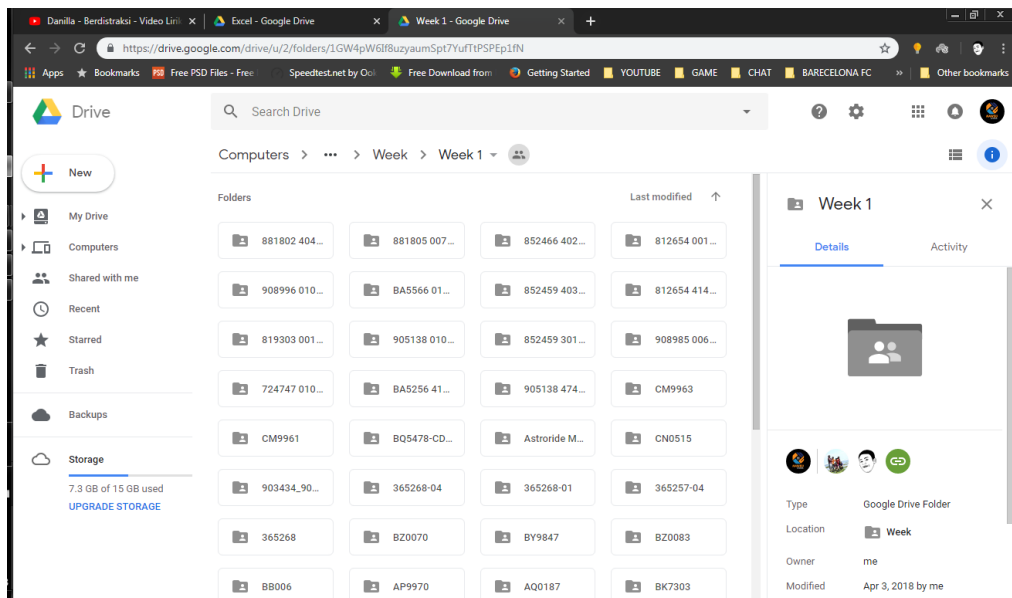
Danilla - Berdistraksi - Video Lirik
Excel - Google Drive
Week 1 - Google Drive
+
https://drive.google.com/drive/u/2/folders/1GW4pW6fl8uzyaumSpt7YufTtPSPEp1fN
Apps
Bookmarks
Free PSD Files - Free
Speedtest.net by Ook
Free Download from
Getting Started
YOUTUBE
GAME
CHAT
BARECELONA FC
»
Other bookmarks

Drive
Search Drive
New
My Drive
Computers
Shared with me
Recent
Starred
Trash
Backups
Storage
7.3 GB of 15 GB used
UPGRADE STORAGE

Computers > ••• > Week > Week 1

Folders
Last modified

881802 404...
881805 007...
852466 402...
812654 001...
908996 010...
BA5566 01...
852459 403...
812654 414...
819303 001...
905138 010...
852459 301...
908985 006...
724747 010...
BA5256 41...
905138 474...
CM9963
CM9961
BQ5478-CD...
Astroride M...
CN0515
903434_90...
365268-04
365268-01
365257-04
365268
BZ0070
BY9847
BZ0083
BB006
AP9970
AQ0187
BK7303

Week 1
Details
Activity
Type
Google Drive Folder
Location
Week
Owner
me
Modified
Apr 3, 2018 by me